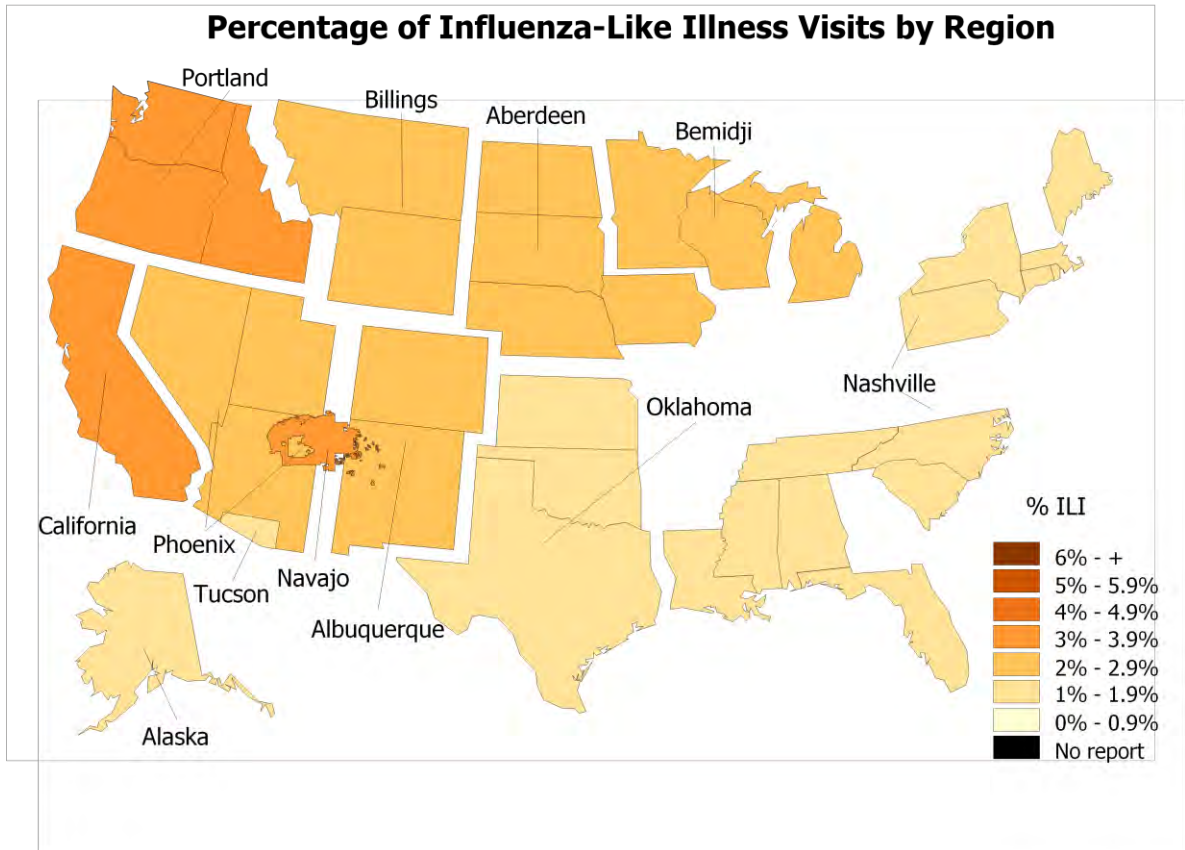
Percentage of Influenza-Like Illness Visits by Region

Portland
Billings
Aberdeen
Bemidji
Nashville
Oklahoma
California
Phoenix
Tucson
Navajo
Albuquerque
Alaska

% ILI
6% - +
5% - 5.9%
4% - 4.9%
3% - 3.9%
2% - 2.9%
1% - 1.9%
0% - 0.9%
No report